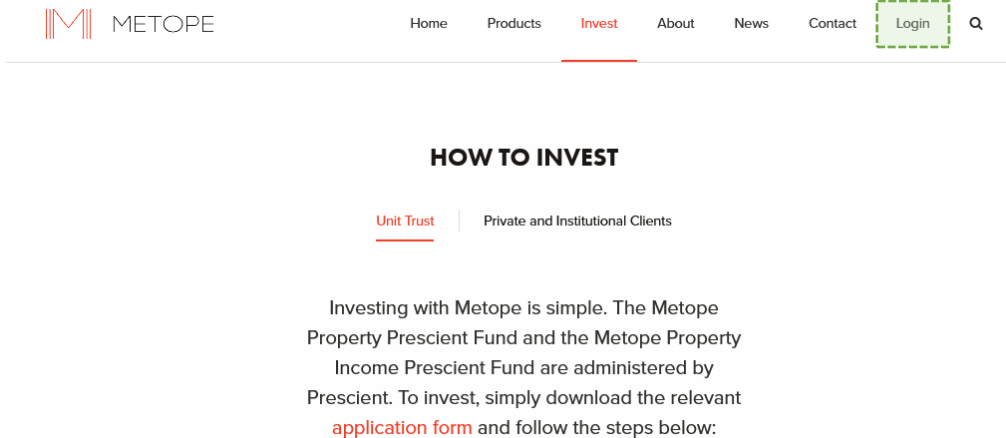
METOPE

Home Products Invest About News Contact Login

HOW TO INVEST

Unit Trust Private and Institutional Clients

Investing with Metope is simple. The Metope Property Prescient Fund and the Metope Property Income Prescient Fund are administered by Prescient. To invest, simply download the relevant application form and follow the steps below: